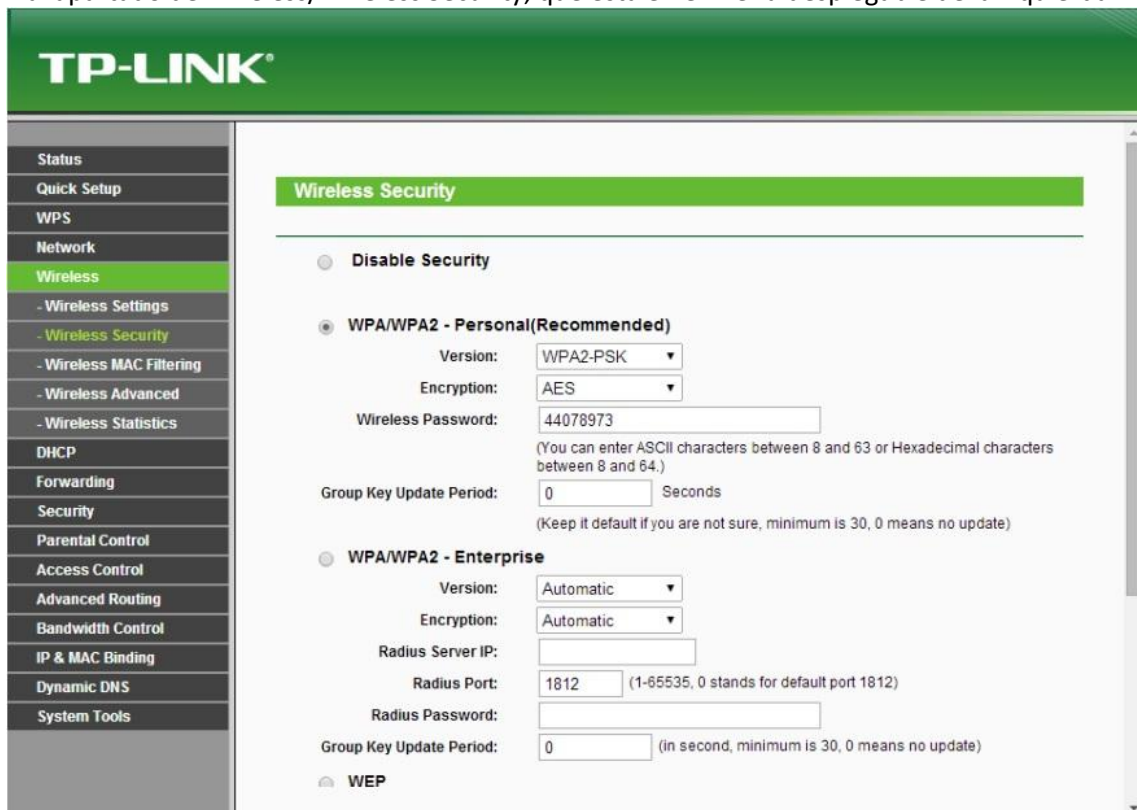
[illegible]

TP-LINK®

Status
Quick Setup
WPS
Network
Wireless
- Wireless Settings
- Wireless Security
- Wireless MAC Filtering
- Wireless Advanced
- Wireless Statistics
DHCP
Forwarding
Security
Parental Control
Access Control
Advanced Routing
Bandwidth Control
IP & MAC Binding
Dynamic DNS
System Tools

Wireless Security

Disable Security

WPA/WPA2 - Personal(Recommended)

Version: WPA2-PSK

Encryption: AES

Wireless Password: 44078973

(You can enter ASCII characters between 8 and 63 or Hexadecimal characters between 8 and 64.)

Group Key Update Period: 0 Seconds

(Keep it default if you are not sure, minimum is 30, 0 means no update)

WPA/WPA2 - Enterprise

Version: Automatic

Encryption: Automatic

Radius Server IP:

Radius Port: 1812 (1-65535, 0 stands for default port 1812)

Radius Password:

Group Key Update Period: 0 (in second, minimum is 30, 0 means no update)

WEP